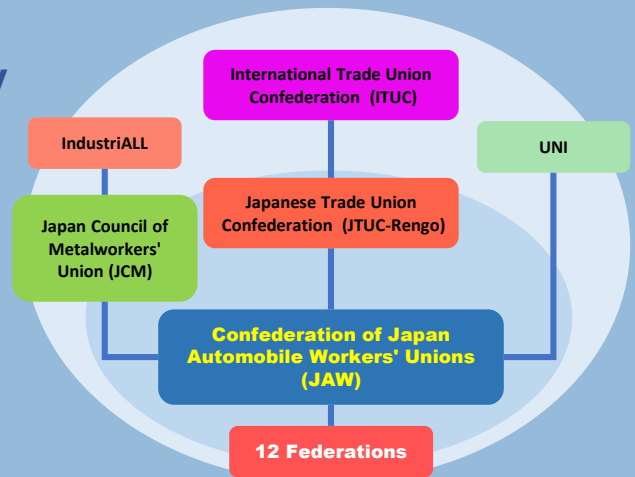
International Trade Union Confederation (ITUC)

IndustriALL

UNI

Japanese Trade Union Confederation (JTUC-Rengo)

Japan Council of Metalworkers' Union (JCM)

Confederation of Japan Automobile Workers' Unions (JAW)

12 Federations